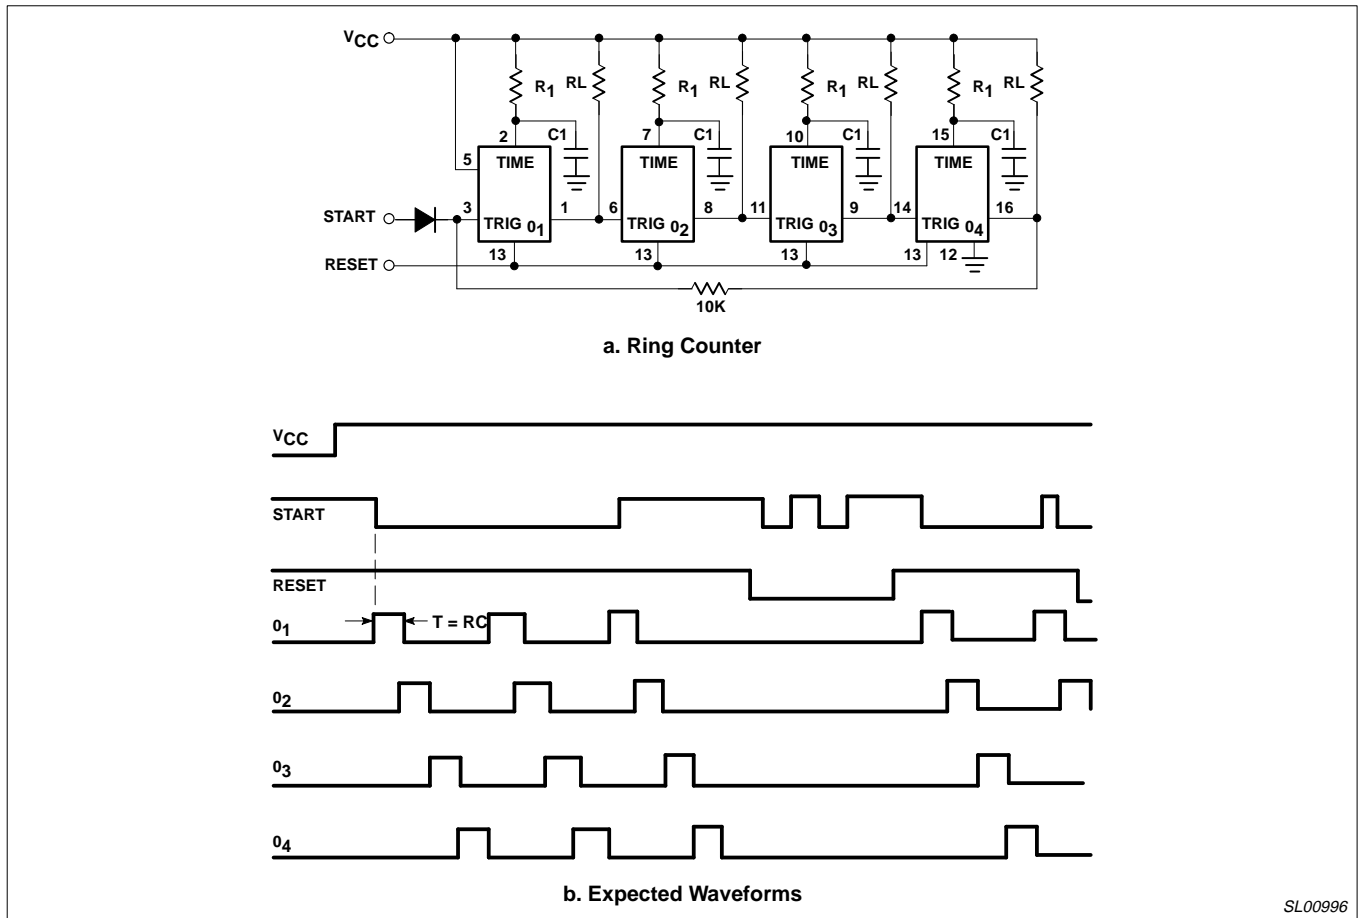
$V_{CC}$

$R_1$ RL $R_1$ RL $R_1$ RL $R_1$ RL

2 C1 7 C1 10 C1 15 C1

5 TIME TIME TIME TIME

START 3 TRIG $0_1$ 1 6 TRIG $0_2$ 8 11 TRIG $0_3$ 9 14 TRIG $0_4$ 16

RESET 13 13 13 13 12

10K

a. Ring Counter

$V_{CC}$

START

RESET

$0_1$ T = RC

$0_2$

$0_3$

$0_4$

b. Expected Waveforms

SL00996